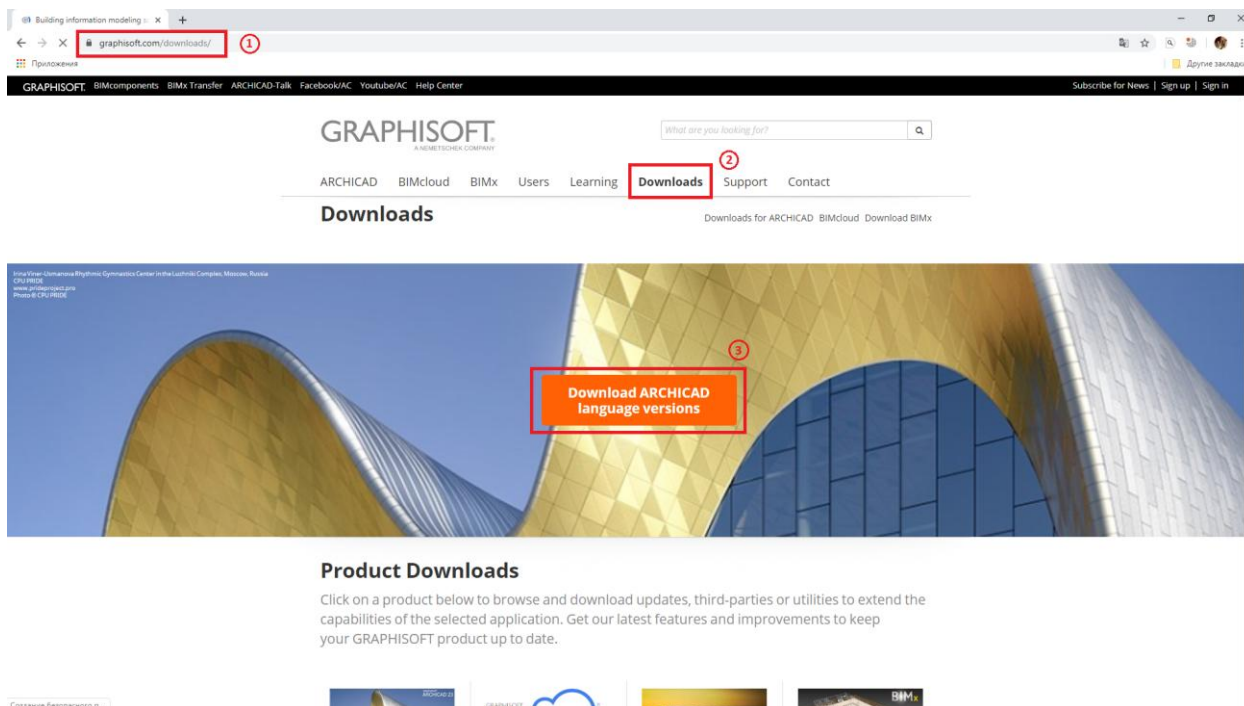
Building information modeling

graphisoft.com/downloads/ ①

Приложения

Другие закладки

GRAPHISOFT. BIMcomponents BIMx Transfer ARCHICAD-Talk Facebook/AC Youtube/AC Help Center

Subscribe for News | Sign up | Sign in

GRAPHISOFT.
A NEMETSCHEK COMPANY

What are you looking for?

②

ARCHICAD BIMcloud BIMx Users Learning Downloads Support Contact

Downloads

Downloads for ARCHICAD BIMcloud Download BIMx

Irina Viner-Usmanova Rhythmic Gymnastics Center in the Luzhniki Complex, Moscow, Russia
CPU PRIDE
www.prideproject.pro
Photo © CPU PRIDE

③

Download ARCHICAD language versions

Product Downloads

Click on a product below to browse and download updates, third-parties or utilities to extend the capabilities of the selected application. Get our latest features and improvements to keep your GRAPHISOFT product up to date.

Создание безопасного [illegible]

ARCHICAD 23

GRAPHISOFT

BIMx